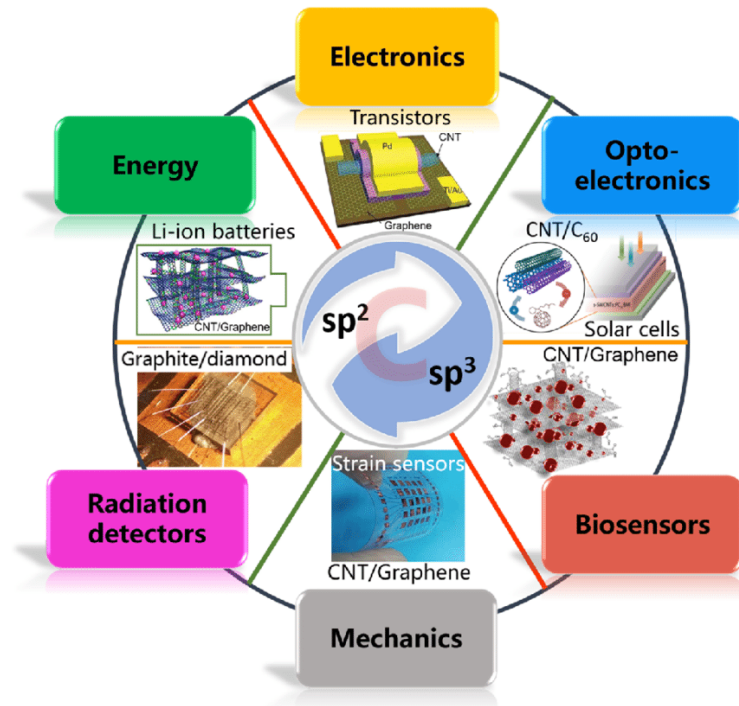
Electronics

Transistors

CNT

Pd

Ti/Au

Graphene

Energy

Opto-electronics

Li-ion batteries

CNT/Graphene

CNT/$C_{60}$

Solar cells

$sp^2$

C

$sp^3$

Graphite/diamond

CNT/Graphene

Strain sensors

CNT/Graphene

Radiation detectors

Biosensors

Mechanics